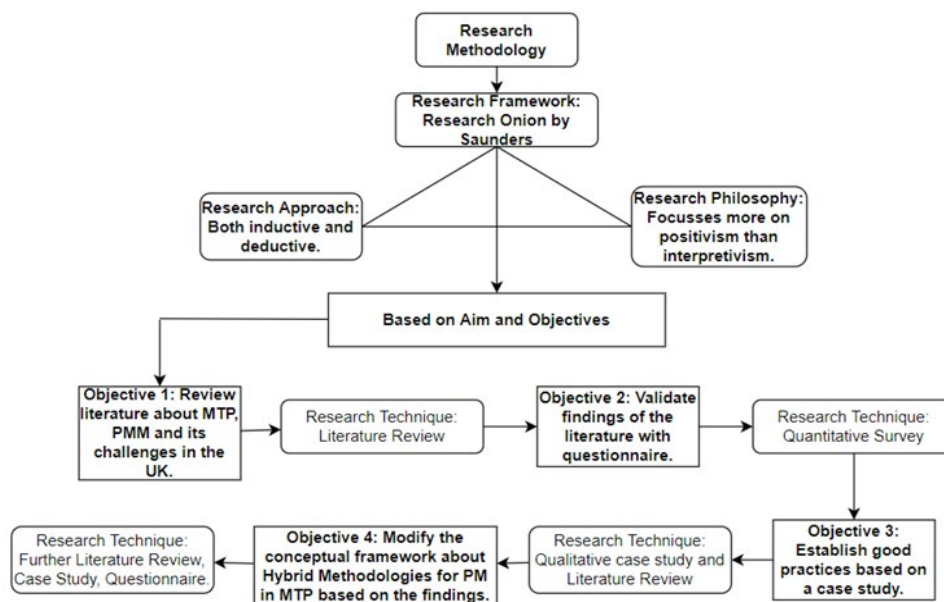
Research Methodology

Research Framework: Research Onion by Saunders

Research Approach: Both inductive and deductive.

Research Philosophy: Focusses more on positivism than interpretivism.

Based on Aim and Objectives

Objective 1: Review literature about MTP, PMM and its challenges in the UK.

Research Technique: Literature Review

Objective 2: Validate findings of the literature with questionnaire.

Research Technique: Quantitative Survey

Objective 3: Establish good practices based on a case study.

Research Technique: Qualitative case study and Literature Review

Objective 4: Modify the conceptual framework about Hybrid Methodologies for PM in MTP based on the findings.

Research Technique: Further Literature Review, Case Study, Questionnaire.